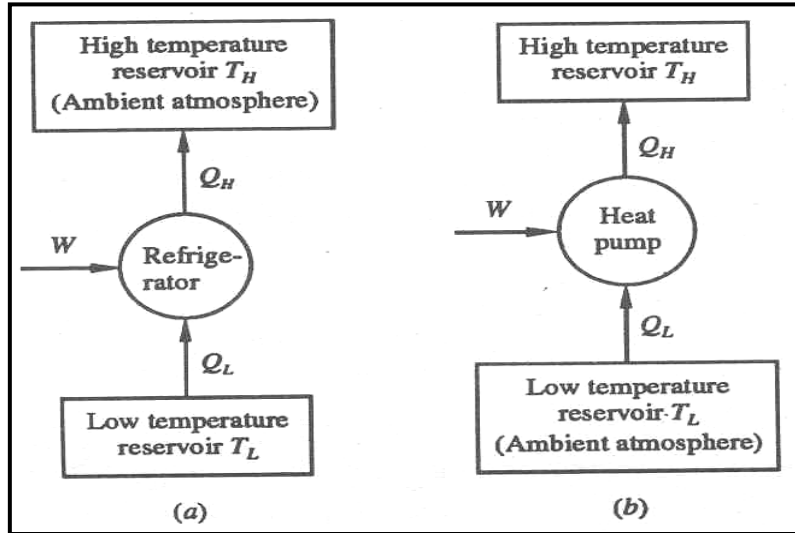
High temperature reservoir $T_H$ (Ambient atmosphere)

$Q_H$

$W$

Refrigerator

$Q_L$

Low temperature reservoir $T_L$

(a)

High temperature reservoir $T_H$

$Q_H$

$W$

Heat pump

$Q_L$

Low temperature reservoir $T_L$ (Ambient atmosphere)

(b)